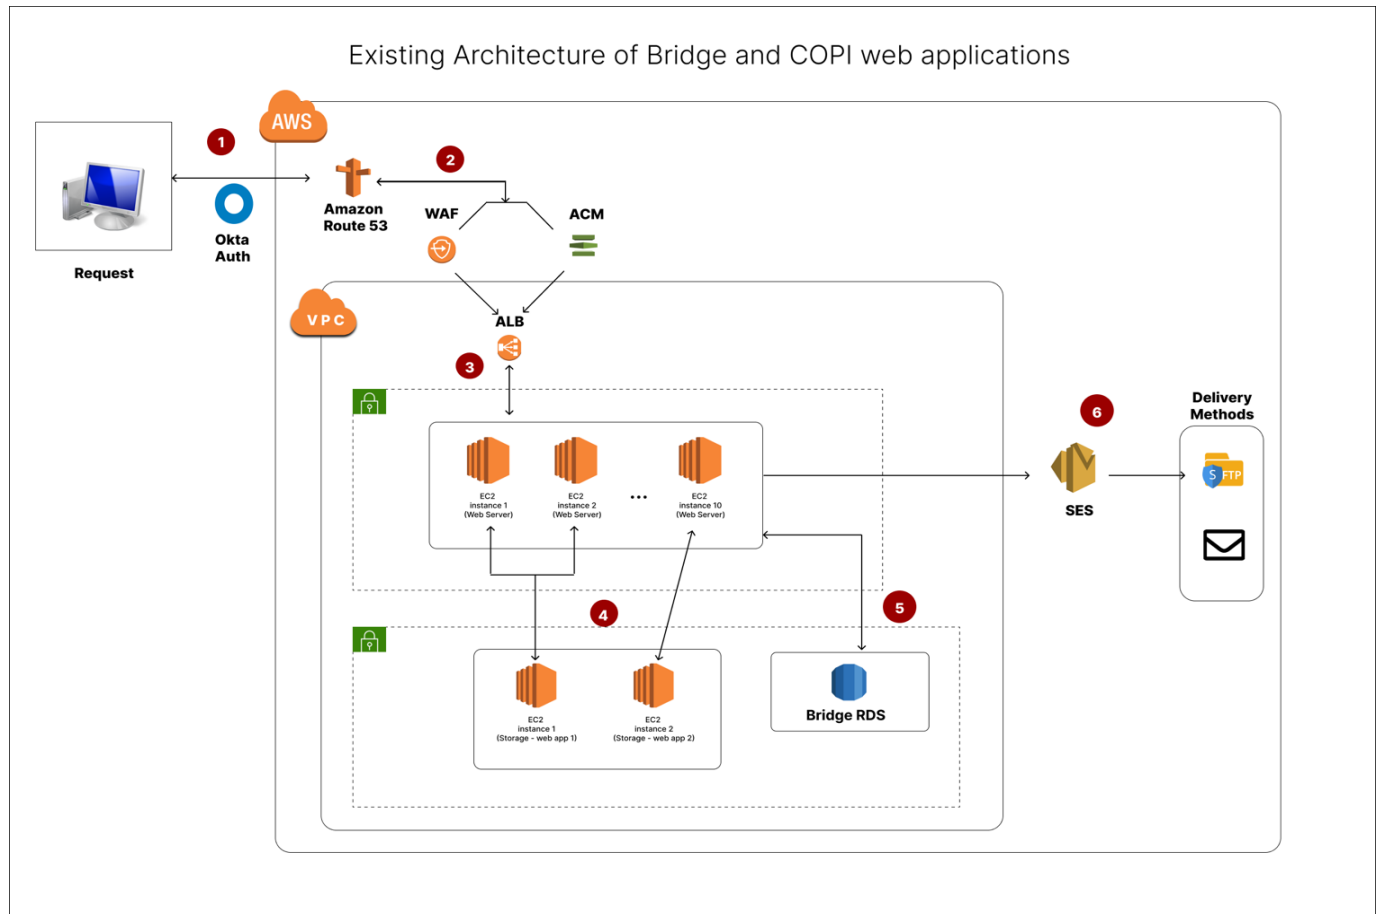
Existing Architecture of Bridge and COPI web applications

AWS

Request

1

Okta Auth

Amazon Route 53

2

WAF

ACM

VPC

ALB

3

EC2 instance 1 (Web Server)

EC2 instance 2 (Web Server)

...

EC2 instance 10 (Web Server)

6

SES

Delivery Methods

S FTP

4

5

EC2 instance 1 (Storage - web app 1)

EC2 instance 2 (Storage - web app 2)

Bridge RDS